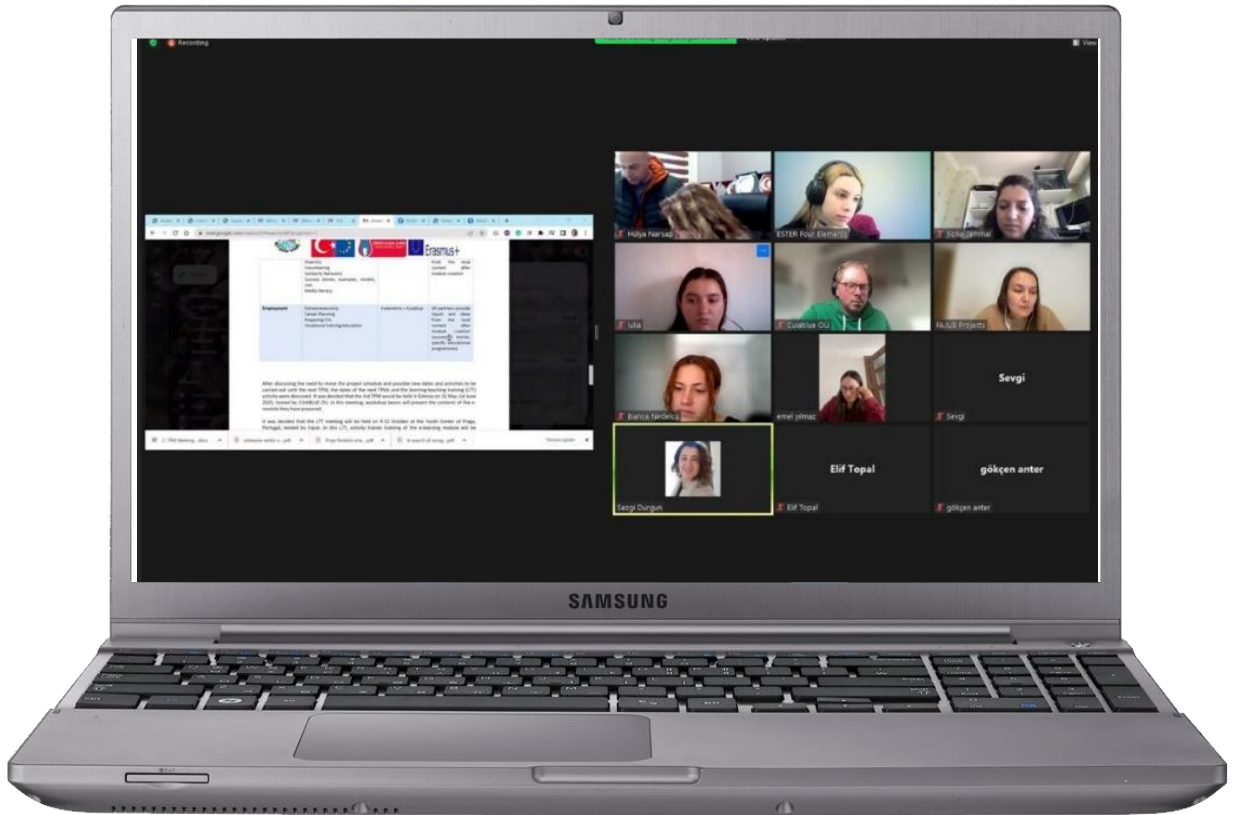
Recording

View

Erasmus+

Diversity
Volunteering
Solidarity Networks
Success stories, examples, models, role
Media literacy

from the local context after module creation

Employment

Entrepreneurship
Career Planning
Preparing CVs
Vocational training/education

Fablerenes + Cuiabus

All partners provide inputs and ideas from the local context after module creation (success stories, specific educational programmes)

After discussing the need to revise the project schedule and possible new dates and activities to be carried out until the next TPM, the dates of the next TPMs and the learning-teaching-training (LTT) activity were discussed. It was decided that the 3rd TPM would be held in Estonia on 31 May-1st June 2021, hosted by CUIABUS OU. In this meeting, workshop teams will present the contents of the e-module they have prepared.

It was decided that the LTT meeting will be held on 9-15 October at the Youth Center of Praga, Portugal, hosted by Fajub. In this LTT, activity trainer training of the e-learning module will be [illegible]

Hülya Narsap

ESTER Four Elements

Sona Jammal

Lulia

Cuiabus OÜ

FAJUB Projects

Barica Nedelcu

emel yılmaz

Sevgi

Sevgi

Sezgi Durgun

Elif Topal

Elif Topal

gökçen anter

gökçen anter

SAMSUNG